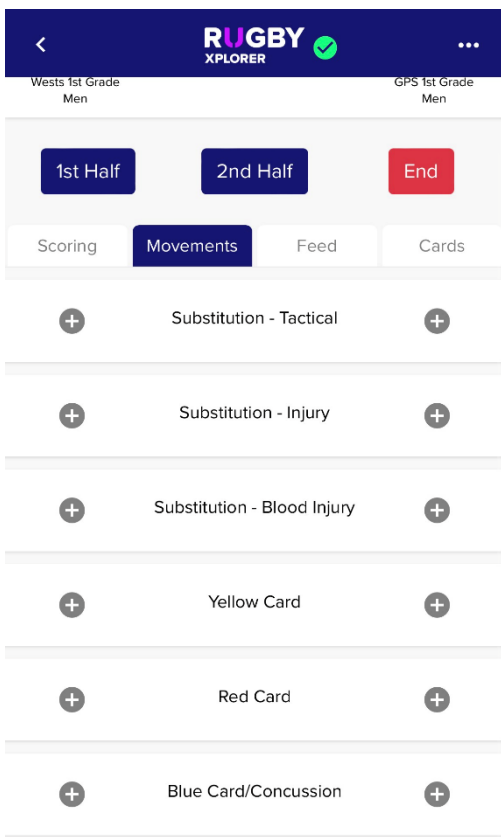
<

RUGBY
XPLORER

...

Wests 1st Grade
Men

GPS 1st Grade
Men

1st Half

2nd Half

End

Scoring

Movements

Feed

Cards

Substitution - Tactical

Substitution - Injury

Substitution - Blood Injury

Yellow Card

Red Card

Blue Card/Concussion